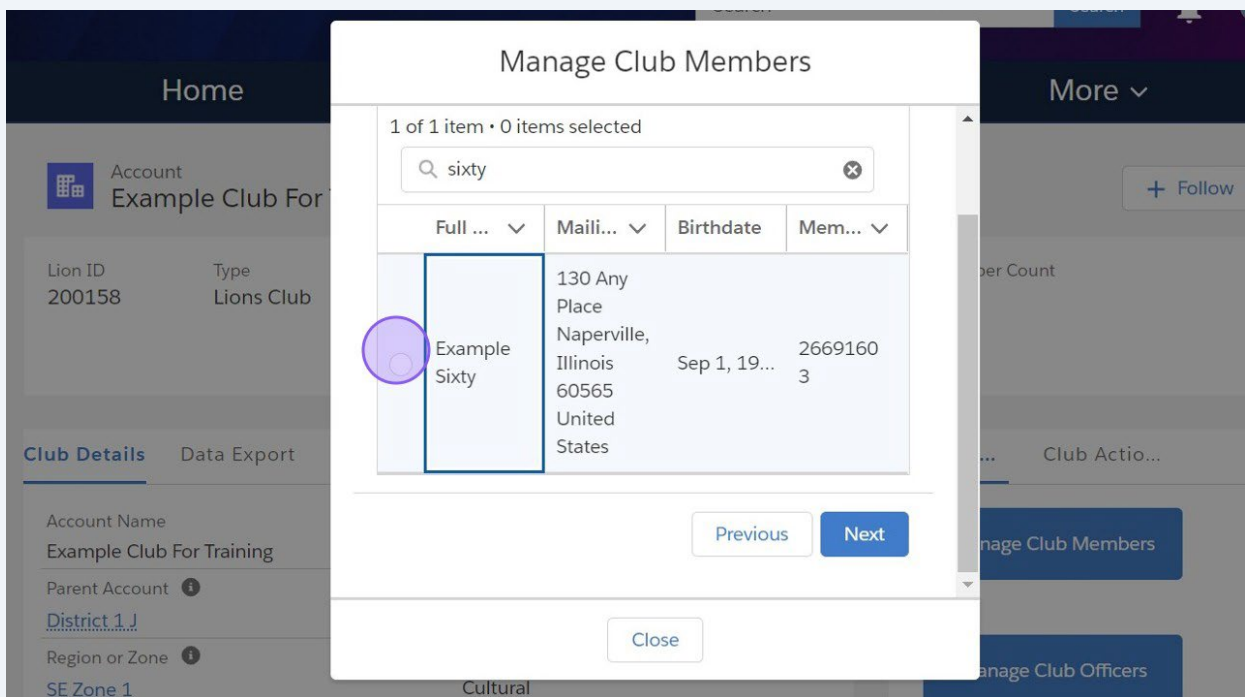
Home

More

Account
Example Club For

+ Follow

Lion ID
200158

Type
Lions Club

ber Count

Club Details

Data Export

...

Club Actio...

Account Name
Example Club For Training

Parent Account
District 1 J

Region or Zone
SE Zone 1

Cultural

nage Club Members

nage Club Officers

Manage Club Members

1 of 1 item • 0 items selected

sixty

| | Full ... | Maili... | Birthdate | Mem... |
|---|---|---|---|---|
| | Example Sixty | 130 Any Place Naperville, Illinois 60565 United States | Sep 1, 19... | 26691603 |

Previous

Next

Close